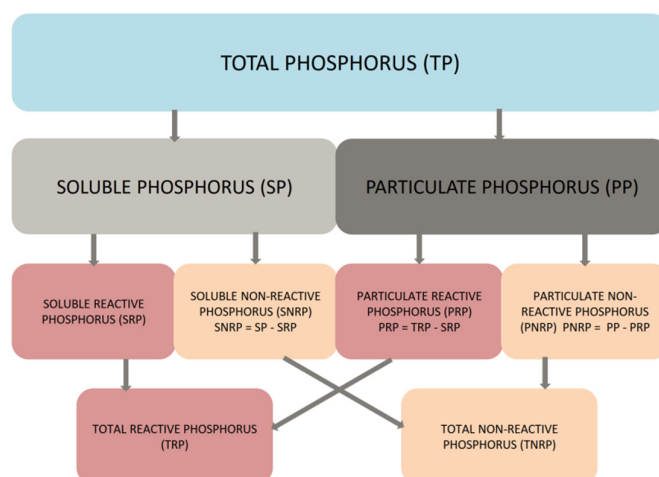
TOTAL PHOSPHORUS (TP)

SOLUBLE PHOSPHORUS (SP)

PARTICULATE PHOSPHORUS (PP)

SOLUBLE REACTIVE PHOSPHORUS (SRP)

SOLUBLE NON-REACTIVE PHOSPHORUS (SNRP) SNRP = SP - SRP

PARTICULATE REACTIVE PHOSPHORUS (PRP) PRP = TRP - SRP

PARTICULATE NON-REACTIVE PHOSPHORUS (PNRP) PNRP = PP - PRP

TOTAL REACTIVE PHOSPHORUS (TRP)

TOTAL NON-REACTIVE PHOSPHORUS (TNRP)